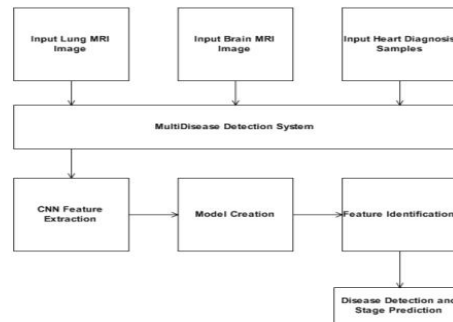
Input Lung MRI Image

Input Brain MRI Image

Input Heart Diagnosis Samples

MultiDisease Detection System

CNN Feature Extraction

Model Creation

Feature Identification

Disease Detection and Stage Prediction